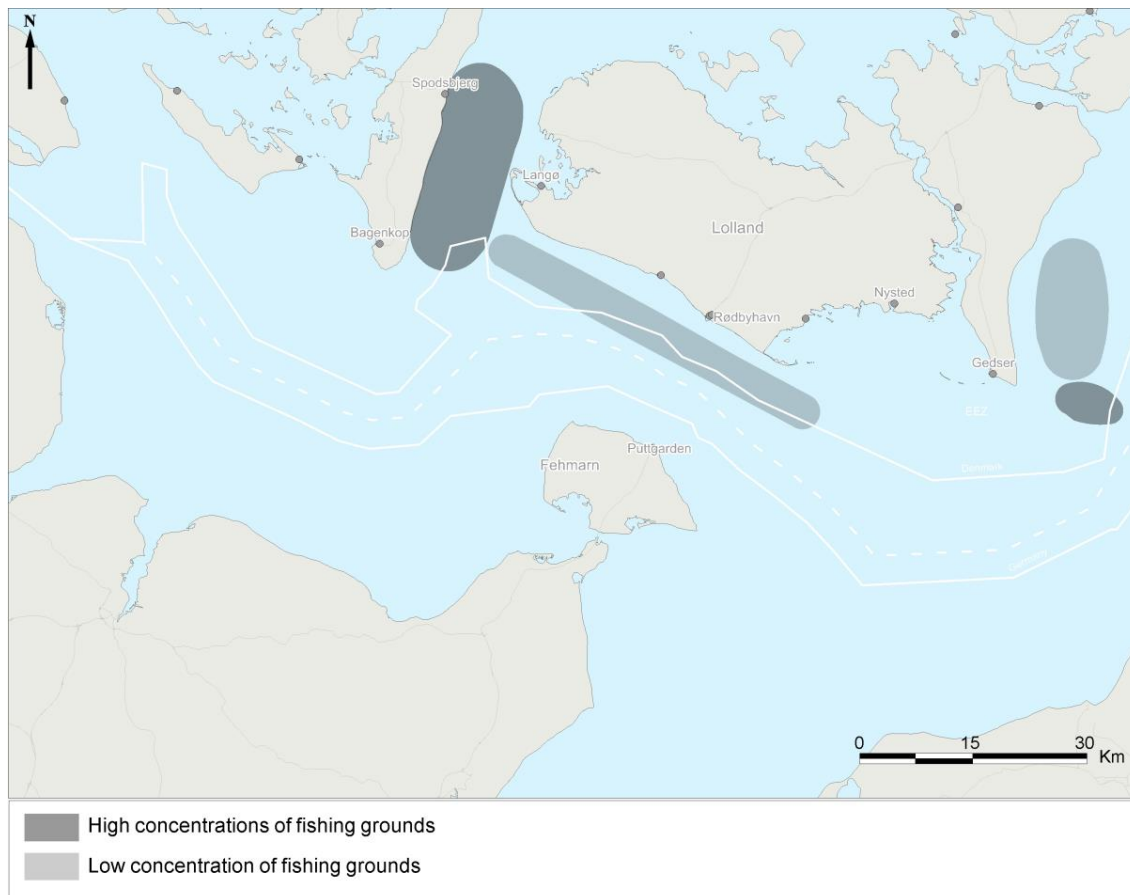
N

Spodsbjerg

Langø

Bagenkop

Lolland

Nysted

Rødbyhavn

Gedser

EEZ

Denmark

Fehmarn

Puttgarden

Germany

0 15 30 Km

High concentrations of fishing grounds

Low concentration of fishing grounds